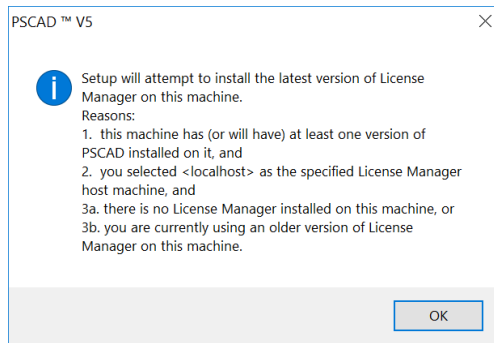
PSCAD ™ V5

Setup will attempt to install the latest version of License Manager on this machine.
Reasons:
1. this machine has (or will have) at least one version of PSCAD installed on it, and
2. you selected <localhost> as the specified License Manager host machine, and
3a. there is no License Manager installed on this machine, or
3b. you are currently using an older version of License Manager on this machine.

OK